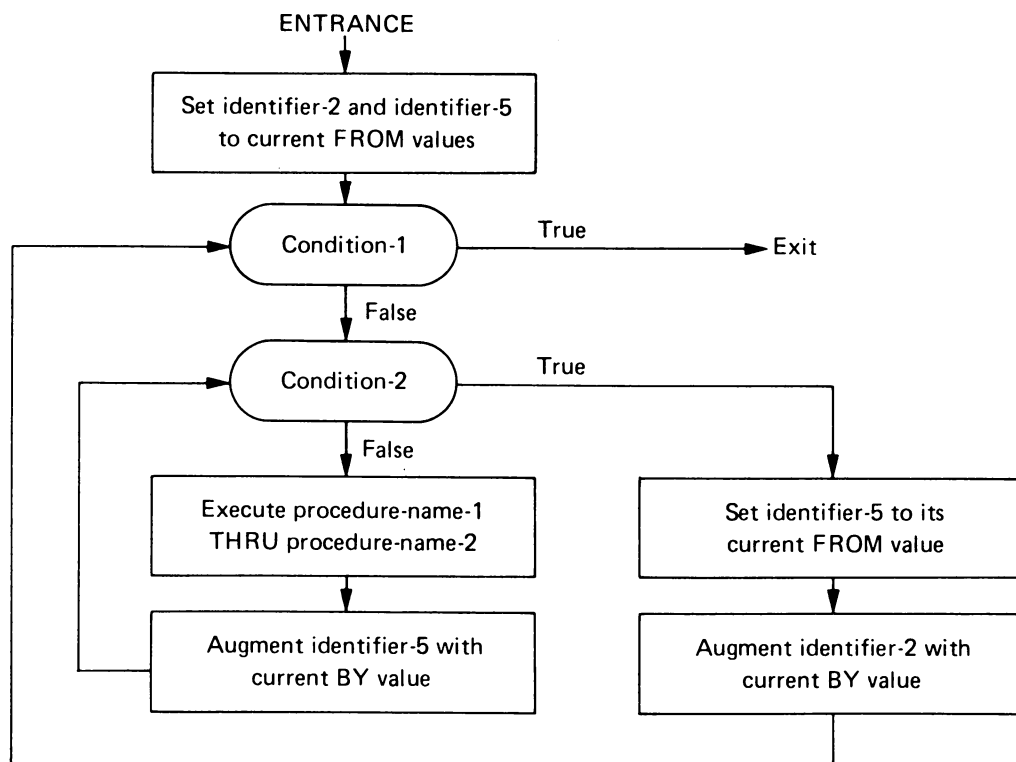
ENTRANCE

Set identifier-2 and identifier-5 to current FROM values

Condition-1

True

Exit

False

Condition-2

True

False

Execute procedure-name-1 THRU procedure-name-2

Set identifier-5 to its current FROM value

Augment identifier-5 with current BY value

Augment identifier-2 with current BY value